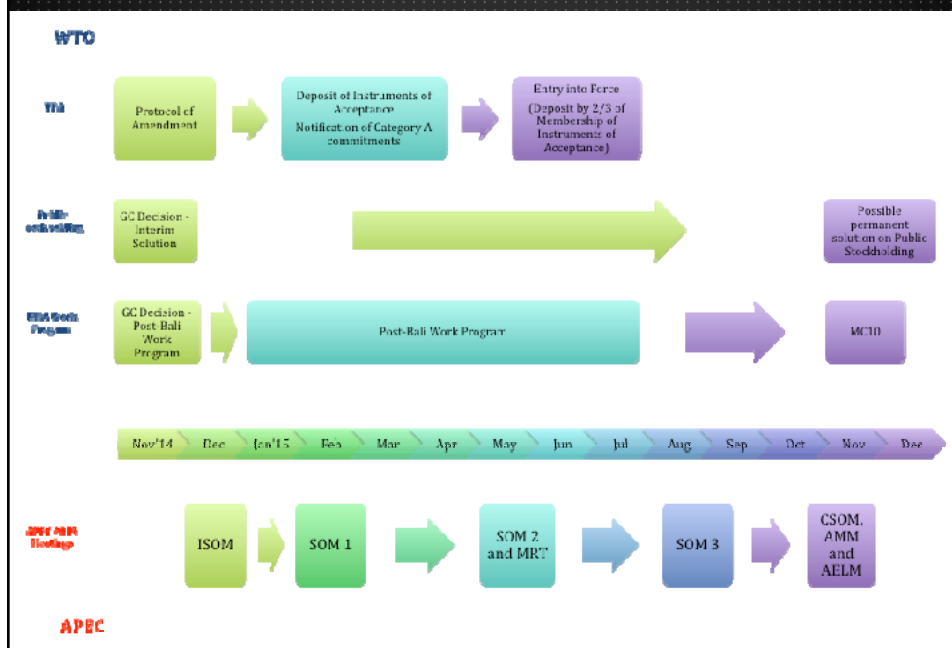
WTO

TFA

Protocol of Amendment

Deposit of Instruments of Acceptance

Notification of Category A commitments

Entry into Force (Deposit by 2/3 of Membership of Instruments of Acceptance)

Public stockholding

GC Decision - Interim Solution

Possible permanent solution on Public Stockholding

DDA Work Program

GC Decision - Post-Bali Work Program

Post-Bali Work Program

MC10

Nov'14 Dec Jan'15 Feb Mar Apr May Jun Jul Aug Sep Oct Nov Dec

APEC 2015 Meetings

ISOM

SOM 1

SOM 2 and MRT

SOM 3

CSOM, AMM and AELM

APEC